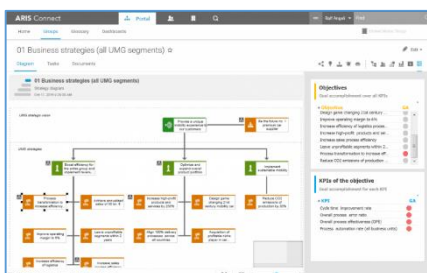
ARIS Connect

Portal

Home Design Glossary Dashboards

01 Business strategies (all UMG segments) ☆

Diagram Tasks Documents

01 Business strategies (all UMG segments)

Strategy diagram

UMG strategic vision

UMG strategies

Objectives

Goal accomplishment over all KPIs

Objective

Design game changing 21st century...

Improve operating margin to 8%

Increase efficiency of logistic proce...

Increase high-profit products and ser...

Increase labor process efficiency

Leave unprofitable segments within 2...

Process transformation to increase eff...

Reduce CO2 emissions of production...

KPIs of the objective

Goal accomplishment for each KPI

KPI

Cycle time: Procurement rate

Overall process: error ratio

Overall process effectiveness (OPE)

Process: automation rate (all business units)